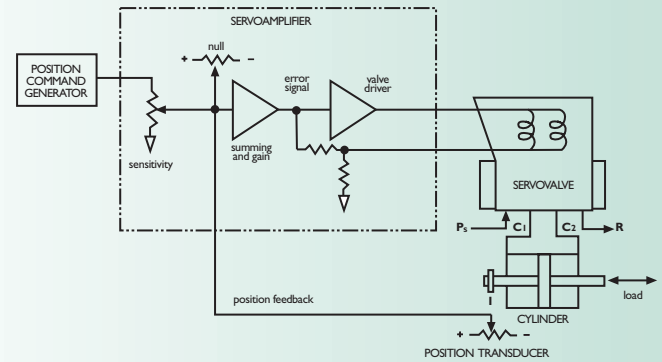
SERVOAMPLIFIER

POSITION COMMAND GENERATOR

null

+

–

error signal

valve driver

sensitivity

summing and gain

SERVOVALVE

$P_s$

$C_1$

$C_2$

R

load

CYLINDER

position feedback

+

–

POSITION TRANSDUCER